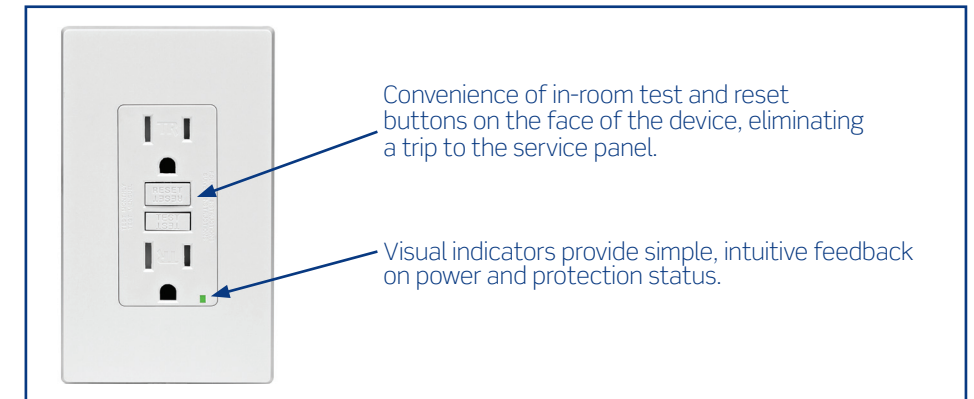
RESET

TEST

Convenience of in-room test and reset buttons on the face of the device, eliminating a trip to the service panel.

Visual indicators provide simple, intuitive feedback on power and protection status.